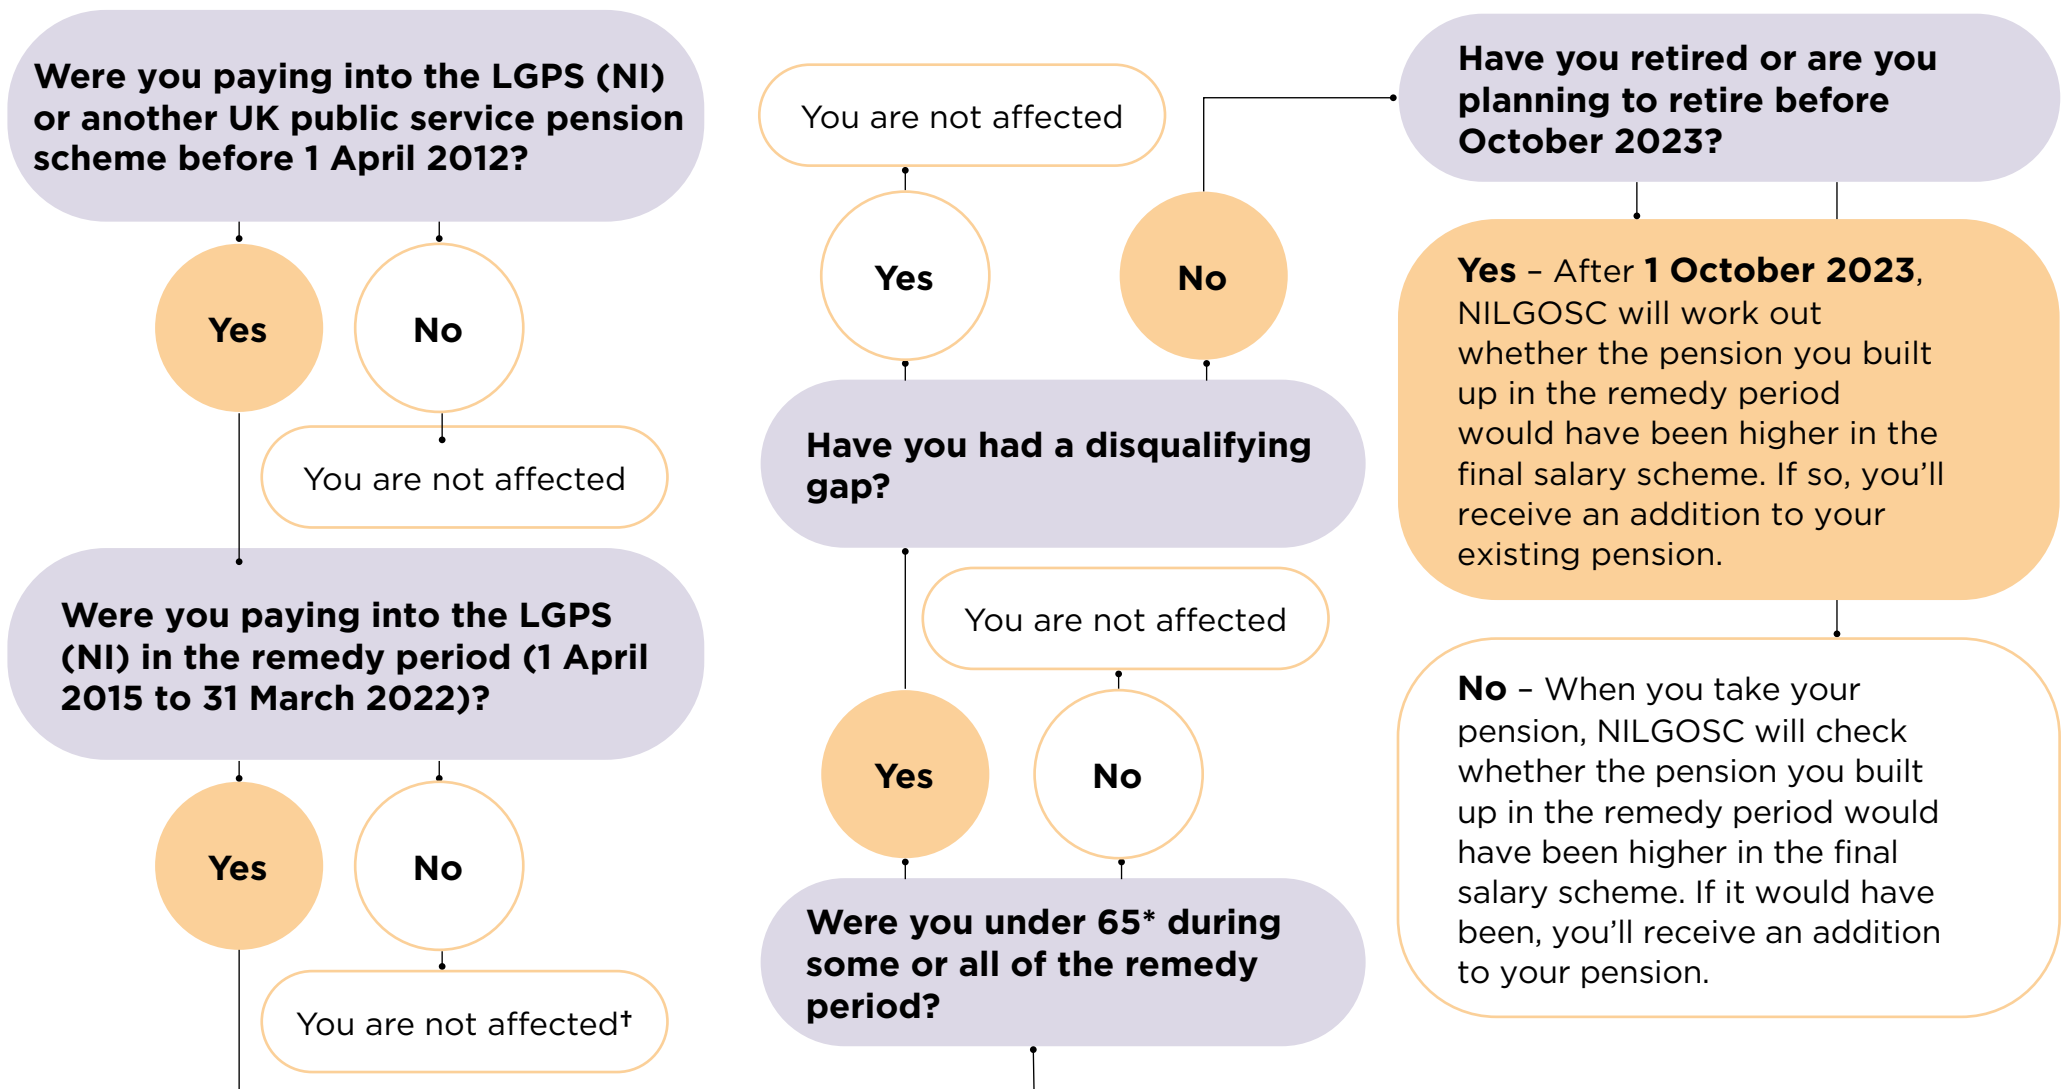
Were you paying into the LGPS (NI) or another UK public service pension scheme before 1 April 2012?

Yes

No

You are not affected

Were you paying into the LGPS (NI) in the remedy period (1 April 2015 to 31 March 2022)?

Yes

No

You are not affected†

You are not affected

Yes

No

Have you had a disqualifying gap?

You are not affected

Yes

No

Were you under 65* during some or all of the remedy period?

Have you retired or are you planning to retire before October 2023?

**Yes** – After **1 October 2023**, NILGOSC will work out whether the pension you built up in the remedy period would have been higher in the final salary scheme. If so, you'll receive an addition to your existing pension.

**No** – When you take your pension, NILGOSC will check whether the pension you built up in the remedy period would have been higher in the final salary scheme. If it would have been, you'll receive an addition to your pension.